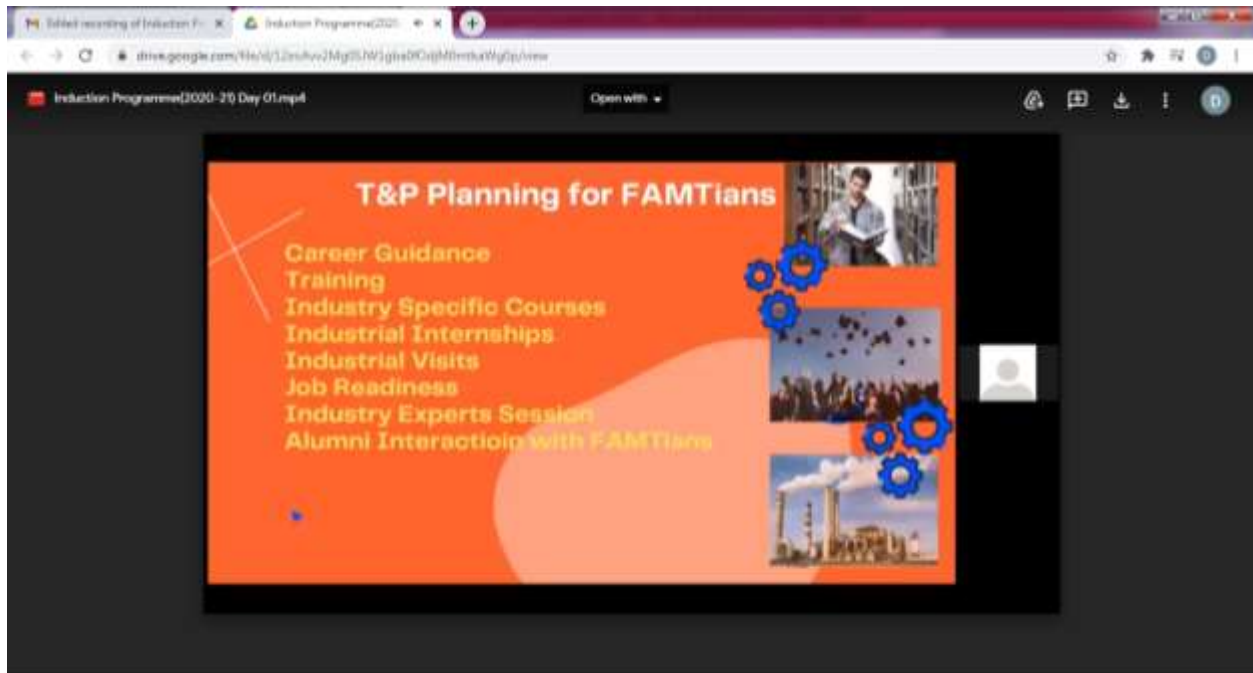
Edited recording of Induction P... ×
Induction Programme(2020 ×
drive.google.com/file/d/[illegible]/view

Induction Programme(2020-21) Day 01.mp4
Open with
D

T&P Planning for FAMTians

Career Guidance
Training
Industry Specific Courses
Industrial Internships
Industrial Visits
Job Readiness
Industry Experts Session
Alumni Interactioin with FAMTians